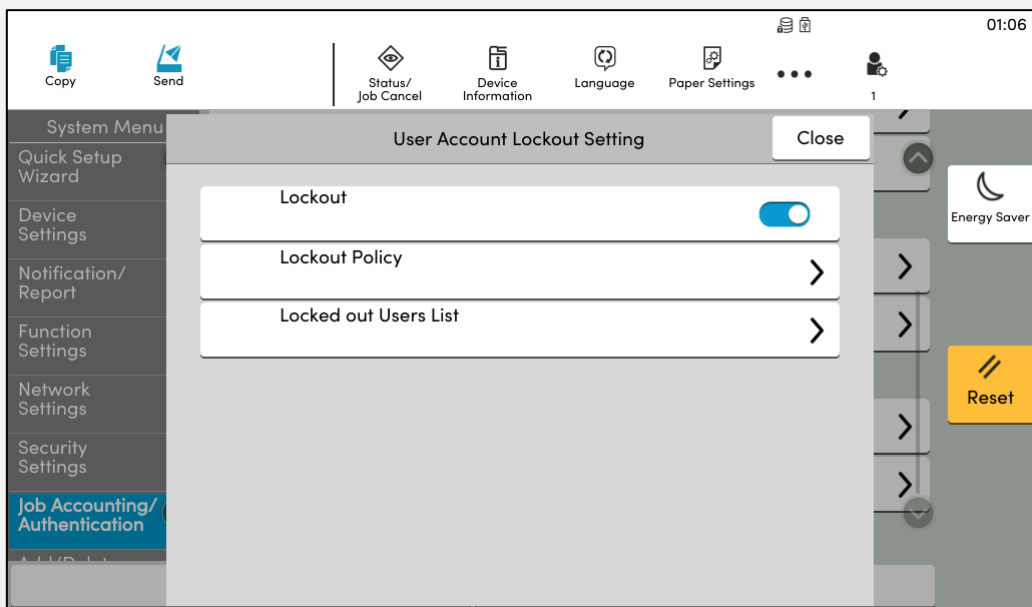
01:06

Copy

Send

Status/
Job Cancel

Device
Information

Language

Paper Settings

•••

1

System Menu

Quick Setup Wizard

Device Settings

Notification/ Report

Function Settings

Network Settings

Security Settings

Job Accounting/ Authentication

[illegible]

User Account Lockout Setting

Close

Lockout

Lockout Policy

Locked out Users List

Energy Saver

Reset